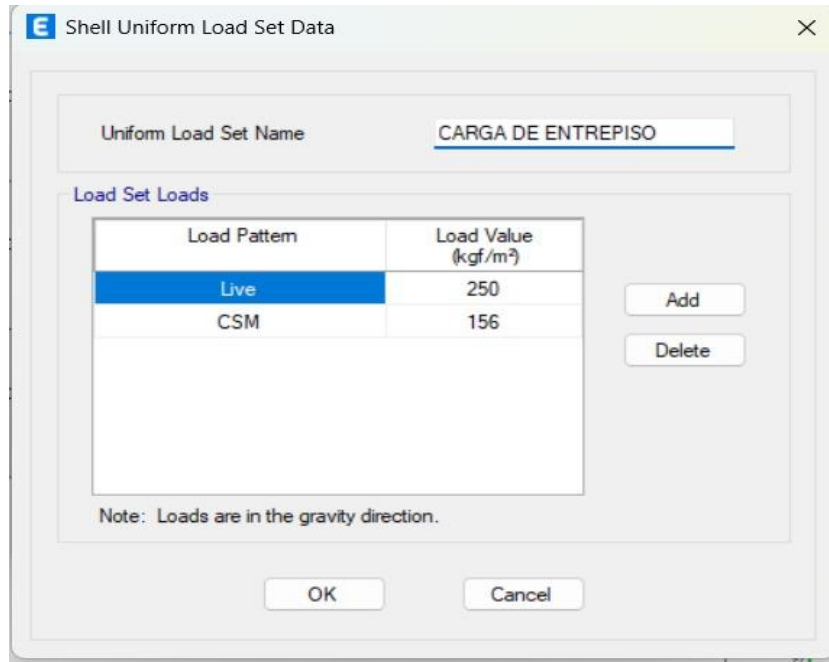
E Shell Uniform Load Set Data ×

Uniform Load Set Name CARGA DE ENTREPISO

Load Set Loads

| Load Pattern | Load Value (kgf/m²) |
|---|---|
| Live | 250 |
| CSM | 156 |

Add

Delete

Note: Loads are in the gravity direction.

OK Cancel